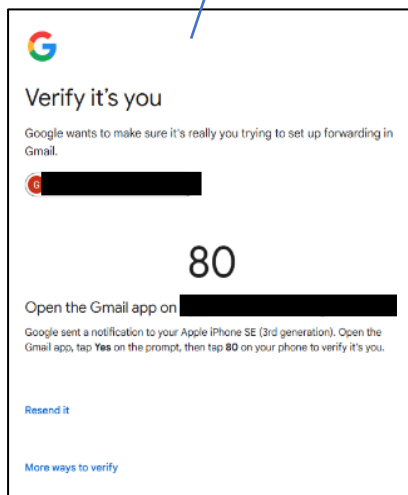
G

Verify it's you

Google wants to make sure it's really you trying to set up forwarding in Gmail.

G

80

Open the Gmail app on

Google sent a notification to your Apple iPhone SE (3rd generation). Open the Gmail app, tap **Yes** on the prompt, then tap **80** on your phone to verify it's you.

Resend it

More ways to verify